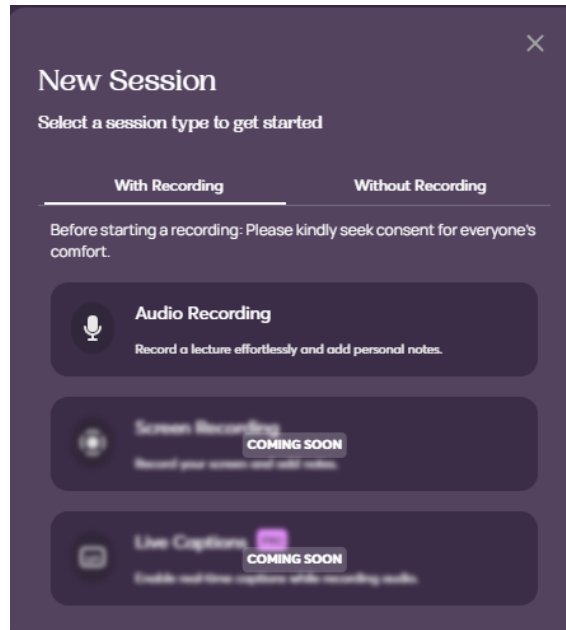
×

New Session

Select a session type to get started

With Recording

Without Recording

Before starting a recording: Please kindly seek consent for everyone's comfort.

Audio Recording

Record a lecture effortlessly and add personal notes.

Screen Recording

COMING SOON

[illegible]

Live Captions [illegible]

COMING SOON

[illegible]